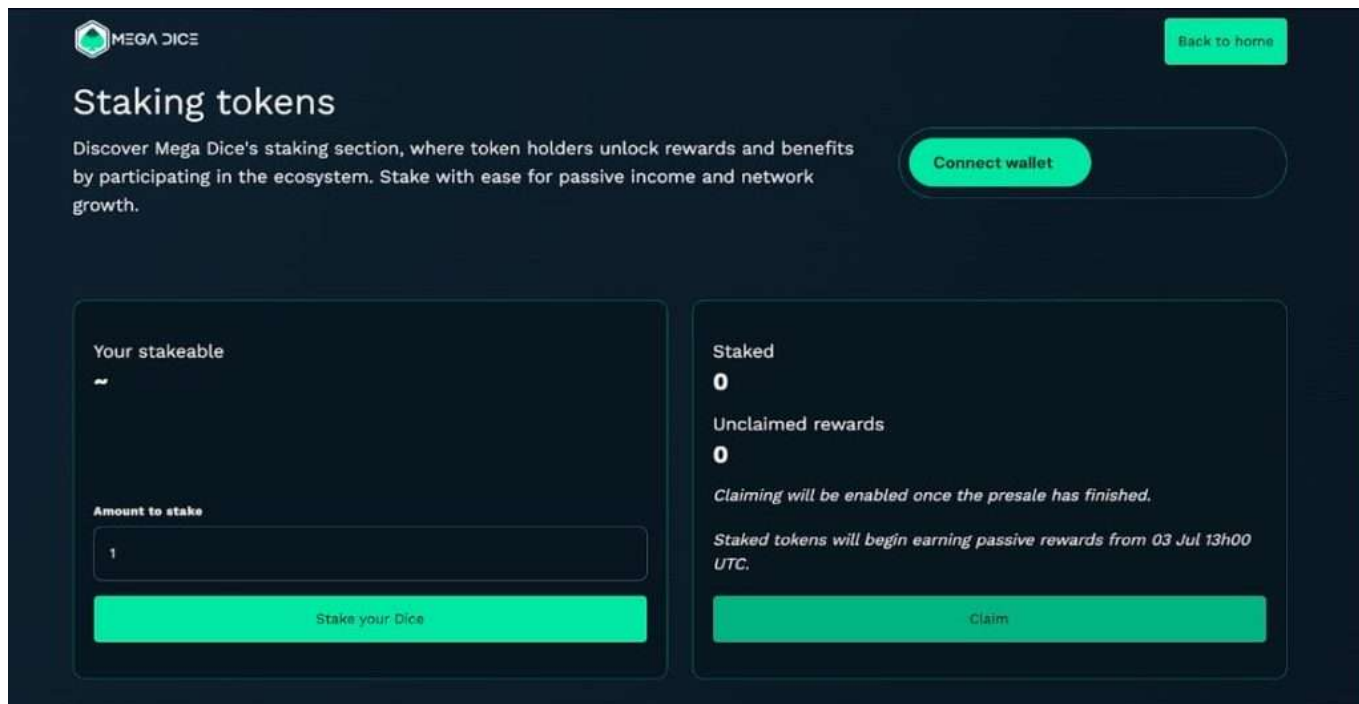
MEGA DICE

Back to home

Staking tokens

Discover Mega Dice's staking section, where token holders unlock rewards and benefits by participating in the ecosystem. Stake with ease for passive income and network growth.

Connect wallet

Your stakeable

~

Amount to stake

1

Stake your Dice

Staked

0

Unclaimed rewards

0

Claiming will be enabled once the presale has finished.

Staked tokens will begin earning passive rewards from 03 Jul 13h00 UTC.

Claim